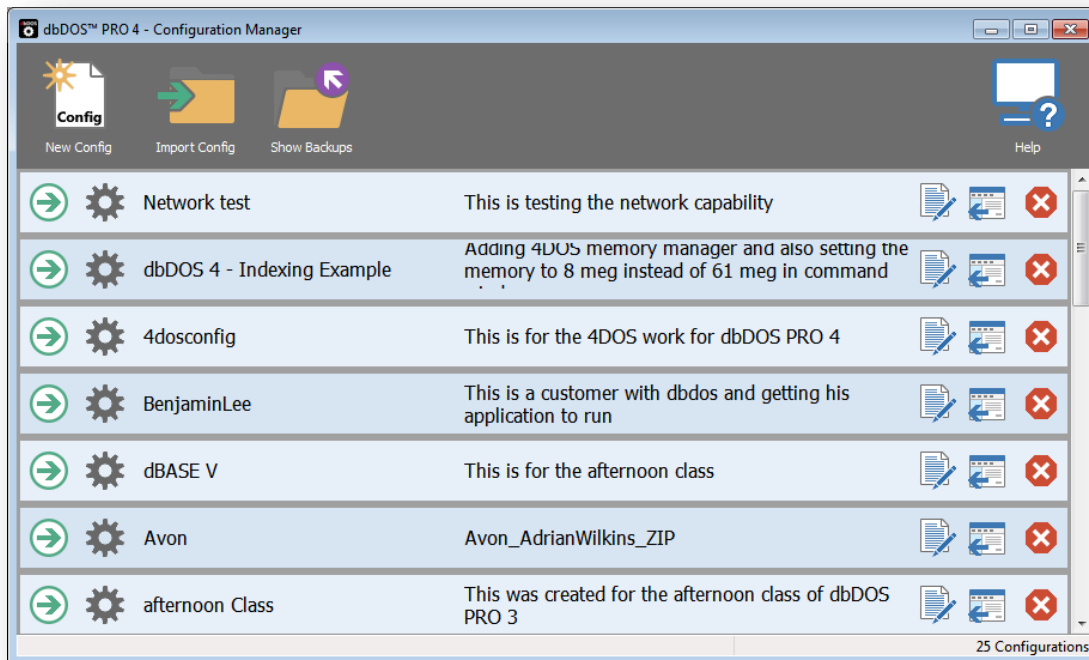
dbDOS™ PRO 4 - Configuration Manager

Config
New Config
Import Config
Show Backups
Help

Network test
This is testing the network capability

dbDOS 4 - Indexing Example
Adding 4DOS memory manager and also setting the memory to 8 meg instead of 61 meg in command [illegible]

4dosconfig
This is for the 4DOS work for dbDOS PRO 4

BenjaminLee
This is a customer with dbdos and getting his application to run

dBASE V
This is for the afternoon class

Avon
Avon_AdrianWilkins_ZIP

afternoon Class
This was created for the afternoon class of dbDOS PRO 3

25 Configurations